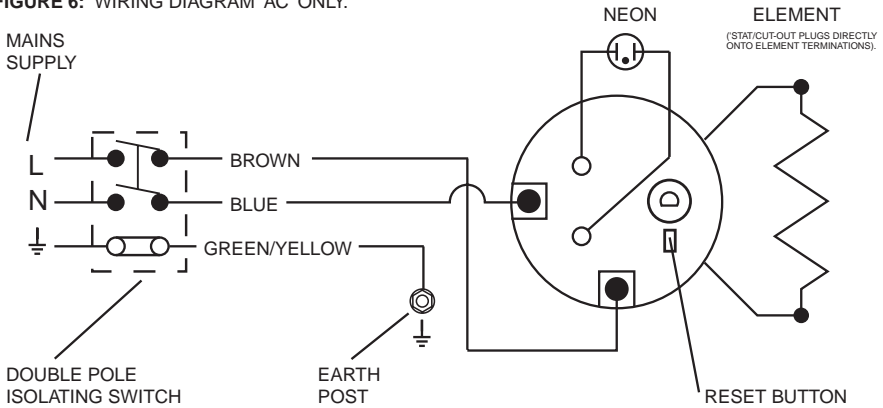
FIGURE 6: WIRING DIAGRAM AC ONLY.

NEON

ELEMENT

('STAT/CUT-OUT PLUGS DIRECTLY ONTO ELEMENT TERMINATIONS).

MAINS SUPPLY

L

N

⏚

BROWN

BLUE

GREEN/YELLOW

⏚

DOUBLE POLE ISOLATING SWITCH

EARTH POST

RESET BUTTON